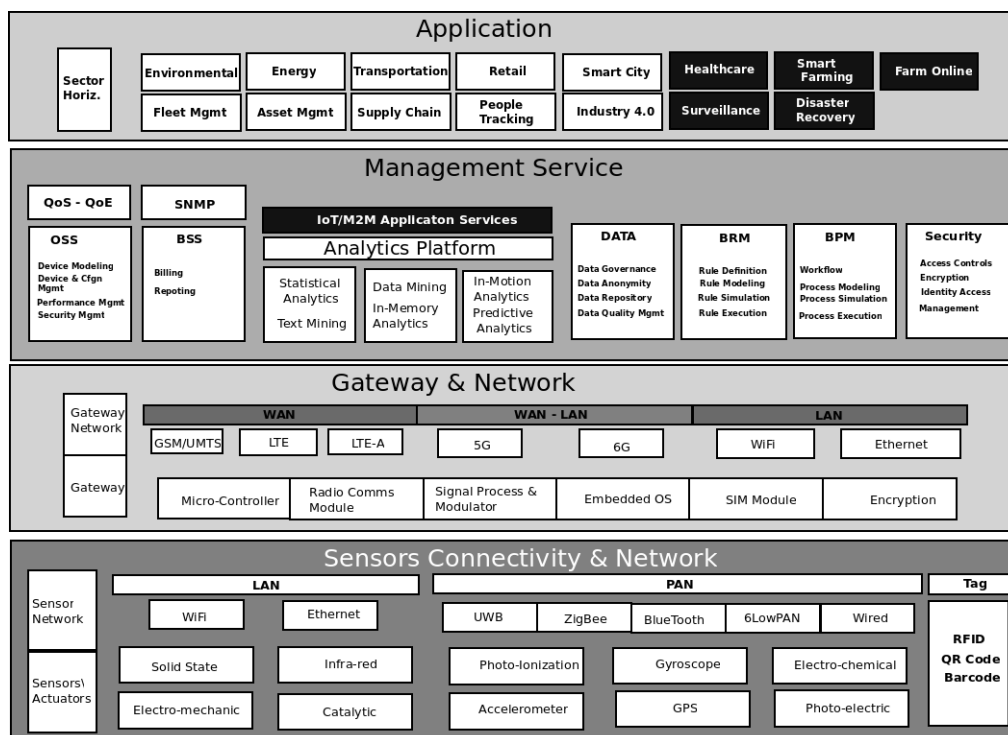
Application

Sector Horiz.

Environmental
Energy
Transportation
Retail
Smart City
Healthcare
Smart Farming
Farm Online
Fleet Mgmt
Asset Mgmt
Supply Chain
People Tracking
Industry 4.0
Surveillance
Disaster Recovery

Management Service

QoS - QoE
SNMP
IoT/M2M Applicaton Services
Analytics Platform

OSS
Device Modeling
Device & Cfgn Mgmt
Performance Mgmt
Security Mgmt

BSS
Billing
Repoting

Statistical Analytics
Text Mining

Data Mining
In-Memory Analytics

In-Motion Analytics
Predictive Analytics

DATA
Data Governance
Data Anonymity
Data Repository
Data Quality Mgmt

BRM
Rule Definition
Rule Modeling
Rule Simulation
Rule Execution

BPM
Workflow
Process Modeling
Process Simulation
Process Execution

Security
Access Controls
Encryption
Identity Access Management

Gateway & Network

Gateway Network
WAN
WAN - LAN
LAN
GSM/UMTS
LTE
LTE-A
5G
6G
WiFi
Ethernet

Gateway
Micro-Controller
Radio Comms Module
Signal Process & Modulator
Embedded OS
SIM Module
Encryption

Sensors Connectivity & Network

Sensor Network
LAN
PAN
Tag
WiFi
Ethernet
UWB
ZigBee
BlueTooth
6LowPAN
Wired

Sensors\ Actuators
Solid State
Infra-red
Photo-Ionization
Gyroscope
Electro-chemical
Electro-mechanic
Catalytic
Accelerometer
GPS
Photo-electric

RFID
QR Code
Barcode